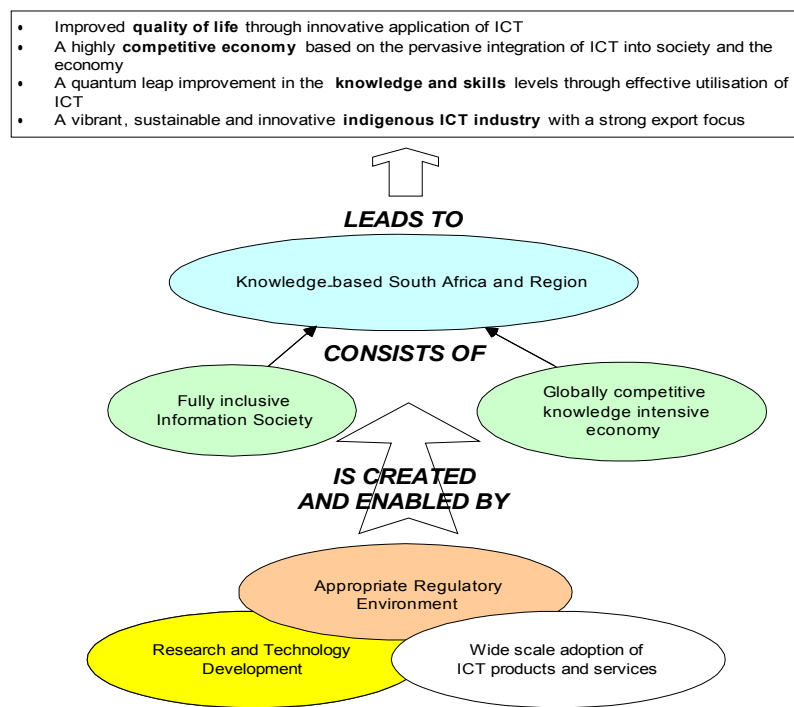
- Improved **quality of life** through innovative application of ICT
- A highly **competitive economy** based on the pervasive integration of ICT into society and the economy
- A quantum leap improvement in the **knowledge and skills** levels through effective utilisation of ICT
- A vibrant, sustainable and innovative **indigenous ICT industry** with a strong export focus

LEADS TO

Knowledge based South Africa and Region

CONSISTS OF

Fully inclusive Information Society

Globally competitive knowledge intensive economy

IS CREATED AND ENABLED BY

Appropriate Regulatory Environment

Research and Technology Development

Wide scale adoption of ICT products and services